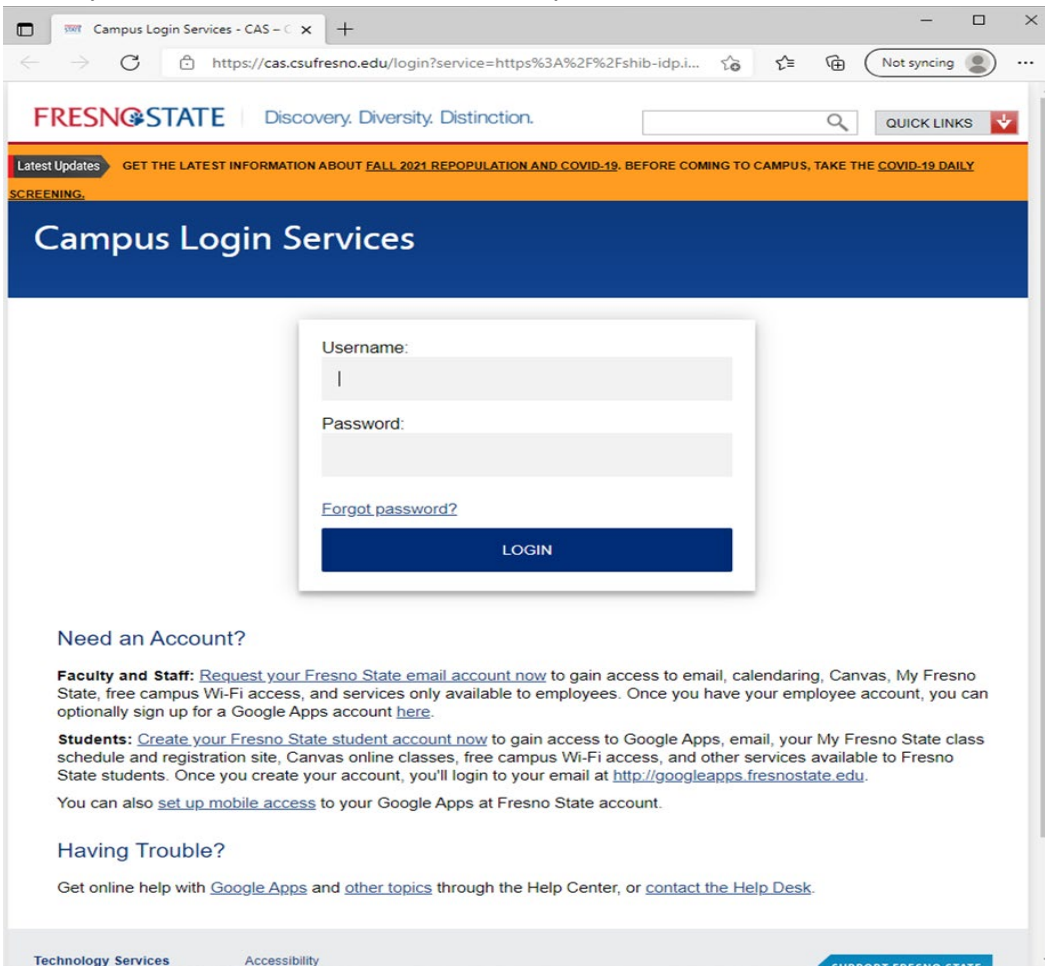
Campus Login Services - CAS – C ×
+
https://cas.csufresno.edu/login?service=https%3A%2F%2Fshib-idp.i...
Not syncing

FRESNO STATE | Discovery. Diversity. Distinction.
QUICK LINKS

Latest Updates GET THE LATEST INFORMATION ABOUT FALL 2021 REPOPULATION AND COVID-19. BEFORE COMING TO CAMPUS, TAKE THE COVID-19 DAILY SCREENING.

Campus Login Services

Username:

Password:

Forgot password?

LOGIN

Need an Account?

Faculty and Staff: Request your Fresno State email account now to gain access to email, calendaring, Canvas, My Fresno State, free campus Wi-Fi access, and services only available to employees. Once you have your employee account, you can optionally sign up for a Google Apps account here.

Students: Create your Fresno State student account now to gain access to Google Apps, email, your My Fresno State class schedule and registration site, Canvas online classes, free campus Wi-Fi access, and other services available to Fresno State students. Once you create your account, you'll login to your email at http://googleapps.fresnostate.edu.

You can also set up mobile access to your Google Apps at Fresno State account.

Having Trouble?

Get online help with Google Apps and other topics through the Help Center, or contact the Help Desk.

Technology Services
Accessibility
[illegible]